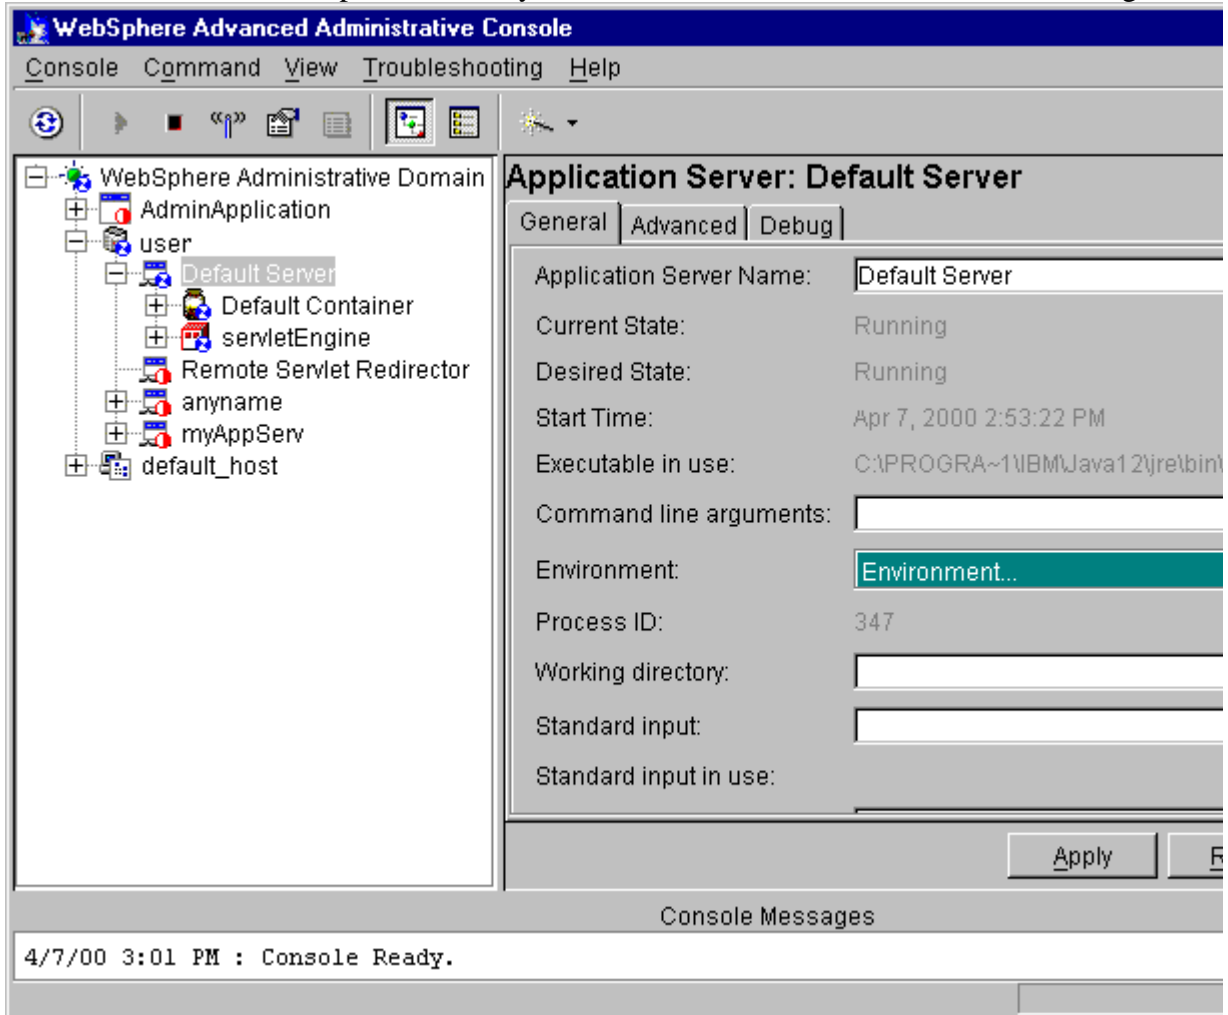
WebSphere Advanced Administrative Console

Console Command View Troubleshooting Help

WebSphere Administrative Domain
AdminApplication
user
Default Server
Default Container
servletEngine
Remote Servlet Redirector
anyname
myAppServ
default_host

Application Server: Default Server

General Advanced Debug

Application Server Name: Default Server
Current State: Running
Desired State: Running
Start Time: Apr 7, 2000 2:53:22 PM
Executable in use: C:\PROGRA~1\IBM\Java12\jre\bin\
Command line arguments:
Environment: Environment...
Process ID: 347
Working directory:
Standard input:
Standard input in use:

Apply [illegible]

Console Messages

4/7/00 3:01 PM : Console Ready.